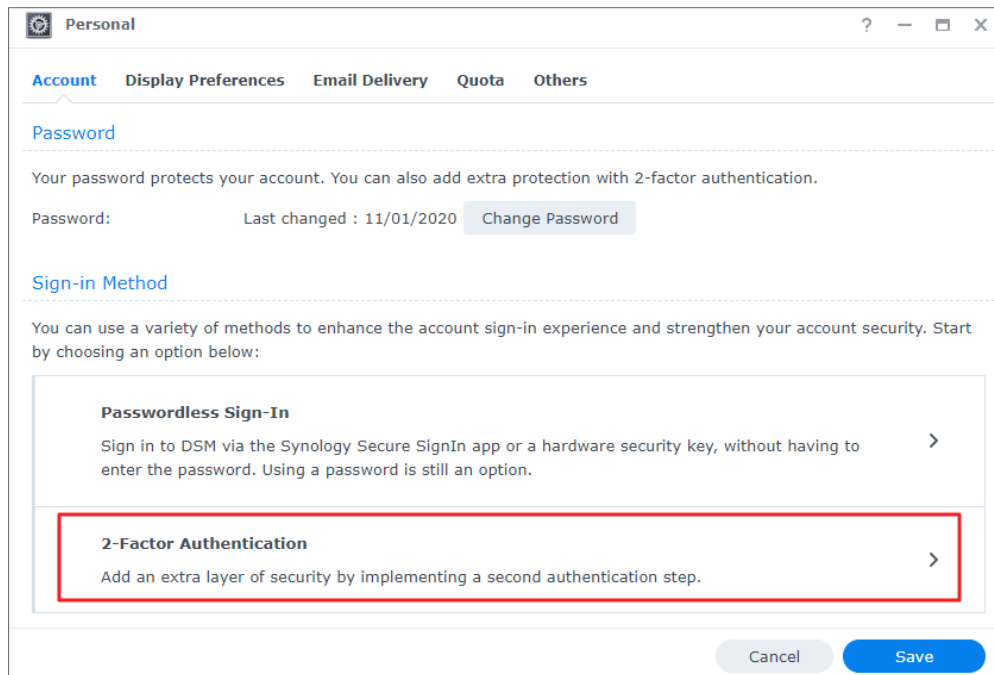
Personal

? — ☐ ×

Account Display Preferences Email Delivery Quota Others

Password

Your password protects your account. You can also add extra protection with 2-factor authentication.

Password: Last changed : 11/01/2020 Change Password

Sign-in Method

You can use a variety of methods to enhance the account sign-in experience and strengthen your account security. Start by choosing an option below:

Passwordless Sign-In

Sign in to DSM via the Synology Secure SignIn app or a hardware security key, without having to enter the password. Using a password is still an option.

2-Factor Authentication

Add an extra layer of security by implementing a second authentication step.

Cancel Save